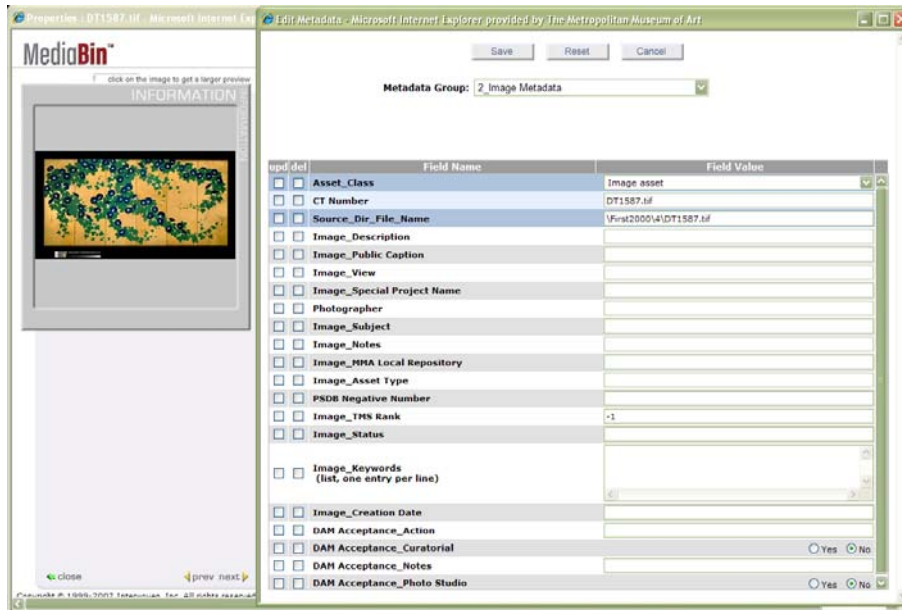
Properties : DT1587.tif - Microsoft Internet Exp
Edit Metadata - Microsoft Internet Explorer provided by The Metropolitan Museum of Art

MediaBin™

click on the image to get a larger preview

INFORMATION

Save Reset Cancel

Metadata Group: 2_Image Metadata

| upd | del | Field Name | Field Value |
|---|---|---|---|
| | | Asset_Class | Image asset |
| | | CT Number | DT1587.tif |
| | | Source_Dir_File_Name | \First2000\4\DT1587.tif |
| | | Image_Description | |
| | | Image_Public Caption | |
| | | Image_View | |
| | | Image_Special Project Name | |
| | | Photographer | |
| | | Image_Subject | |
| | | Image_Notes | |
| | | Image_MMA Local Repository | |
| | | Image_Asset Type | |
| | | PSDB Negative Number | |
| | | Image_TMS Rank | -1 |
| | | Image_Status | |
| | | Image_Keywords (list, one entry per line) | |
| | | Image_Creation Date | |
| | | DAM Acceptance_Action | |
| | | DAM Acceptance_Curatorial | Yes No |
| | | DAM Acceptance_Notes | |
| | | DAM Acceptance_Photo Studio | Yes No |

close

prev next

Copyright © 1999-2002 Interwoven, Inc. All rights reserved